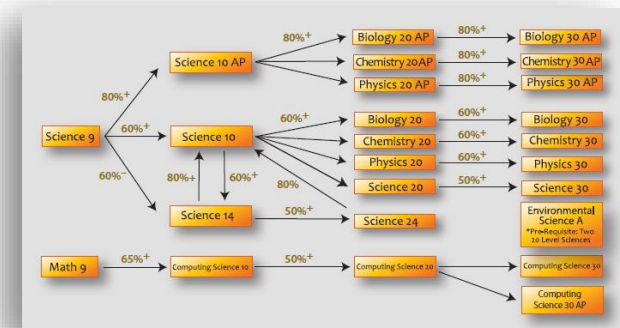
Science 9

80%+

60%+

60%−

Science 10 AP

80%+

Biology 20 AP

80%+

Biology 30 AP

Chemistry 20 AP

80%+

Chemistry 30 AP

Physics 20 AP

80%+

Physics 30 AP

Science 10

60%+

Biology 20

60%+

Biology 30

Chemistry 20

60%+

Chemistry 30

Physics 20

60%+

Physics 30

Science 20

50%+

Science 30

80%+

60%+

80%

Science 14

50%+

Science 24

Environmental Science A
*Pre-Requisite: Two 20 Level Sciences

Math 9

65%+

Computing Science 10

50%+

Computing Science 20

Computing Science 30

Computing Science 30 AP